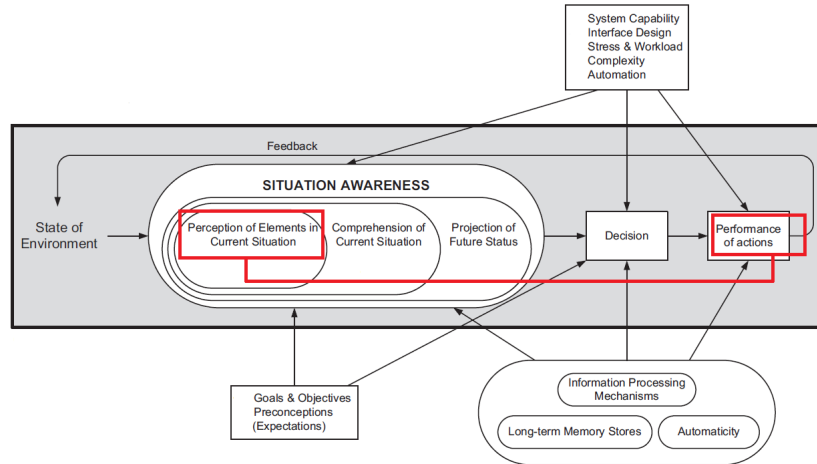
System Capability
Interface Design
Stress & Workload
Complexity
Automation

Feedback

SITUATION AWARENESS

State of Environment

Perception of Elements in Current Situation

Comprehension of Current Situation

Projection of Future Status

Decision

Performance of actions

Goals & Objectives
Preconceptions
(Expectations)

Information Processing Mechanisms

Long-term Memory Stores

Automaticity